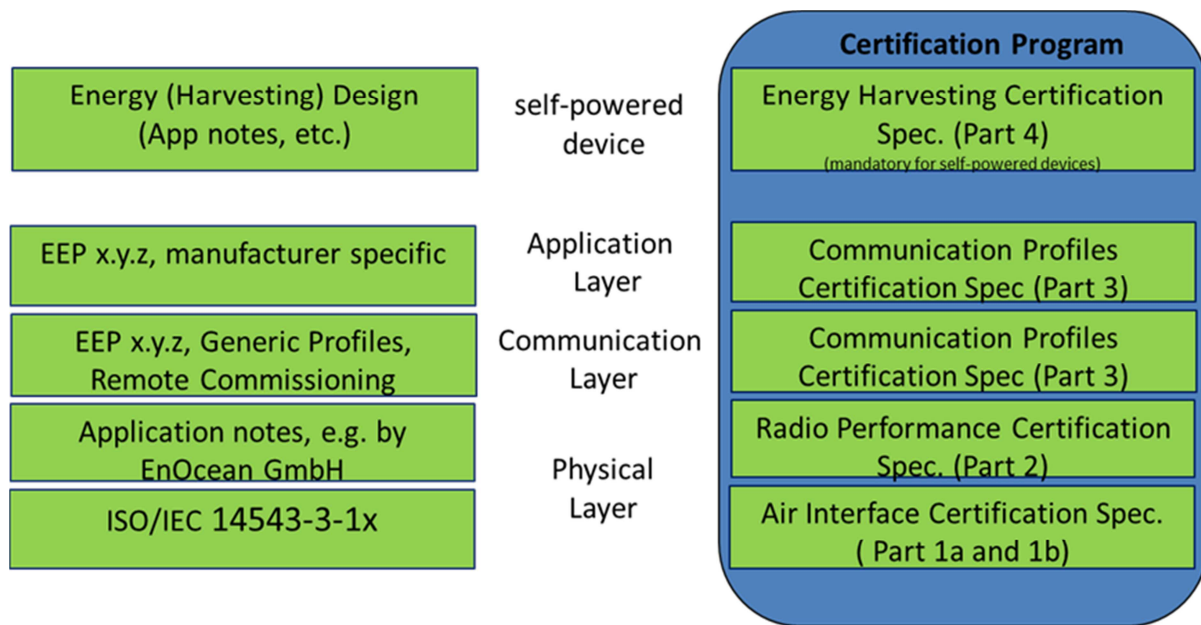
Energy (Harvesting) Design
(App notes, etc.)

self-powered device

Certification Program

Energy Harvesting Certification Spec. (Part 4)
(mandatory for self-powered devices)

EEP x.y.z, manufacturer specific

Application Layer

Communication Profiles Certification Spec (Part 3)

EEP x.y.z, Generic Profiles, Remote Commissioning

Communication Layer

Communication Profiles Certification Spec (Part 3)

Application notes, e.g. by EnOcean GmbH

Physical Layer

Radio Performance Certification Spec. (Part 2)

ISO/IEC 14543-3-1x

Air Interface Certification Spec. ( Part 1a and 1b)